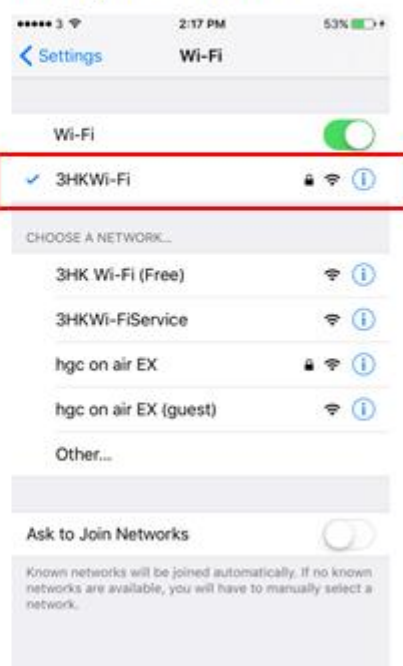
●●●●● 3
2:17 PM
53%

Settings
Wi-Fi

Wi-Fi

3HKWi-Fi

CHOOSE A NETWORK...

3HK Wi-Fi (Free)

3HKWi-FiService

hgc on air EX

hgc on air EX (guest)

Other...

Ask to Join Networks

Known networks will be joined automatically. If no known networks are available, you will have to manually select a network.